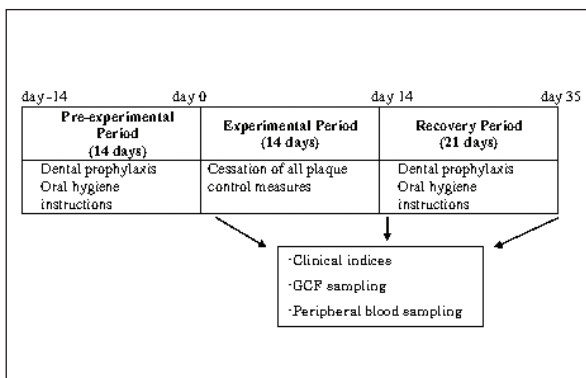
day -14 day 0 day 14 day 35

| Pre-experimental Period (14 days) | Experimental Period (14 days) | Recovery Period (21 days) |
|---|---|---|
| Dental prophylaxis Oral hygiene instructions | Cessation of all plaque control measures | Dental prophylaxis Oral hygiene instructions |

-Clinical indices
-GCF sampling
-Peripheral blood sampling